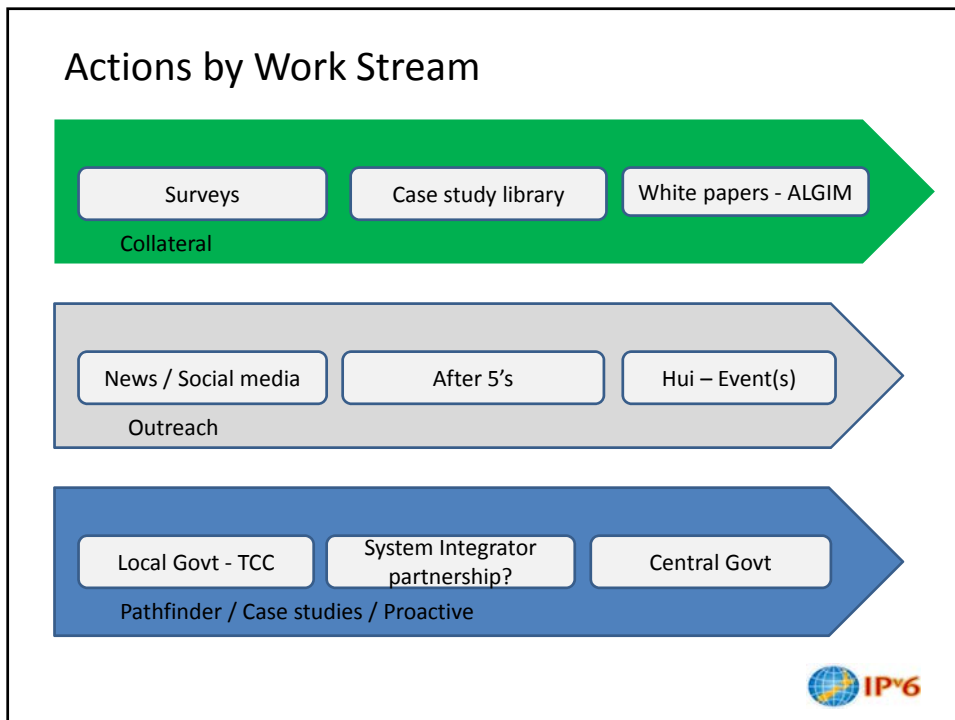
Actions by Work Stream

Surveys

Case study library

White papers - ALGIM

Collateral

News / Social media

After 5's

Hui – Event(s)

Outreach

Local Govt - TCC

System Integrator partnership?

Central Govt

Pathfinder / Case studies / Proactive

IPv6